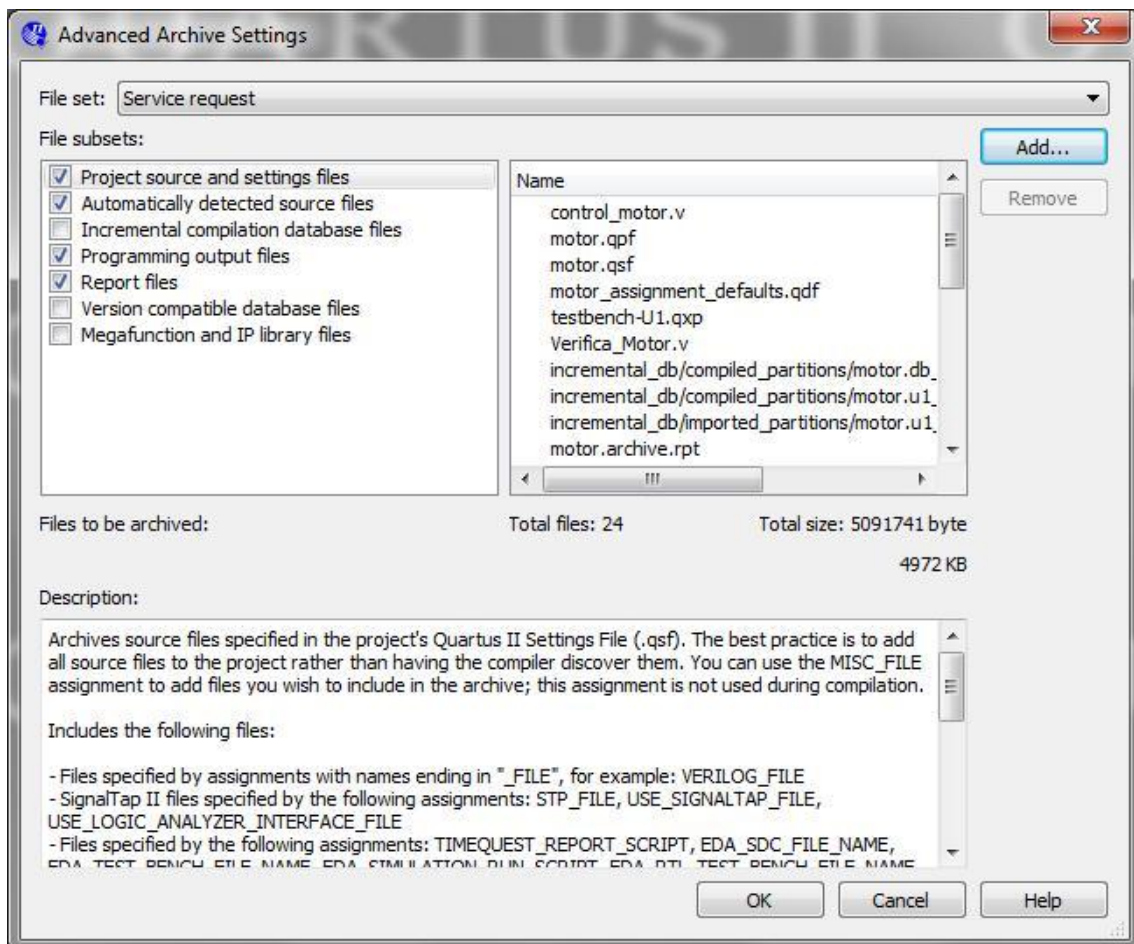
Advanced Archive Settings

File set: Service request

File subsets:

Add...

Remove

Project source and settings files
Automatically detected source files
Incremental compilation database files
Programming output files
Report files
Version compatible database files
Megafunction and IP library files

Name
control_motor.v
motor.qpf
motor.qsf
motor_assignment_defaults.qdf
testbench-U1.qxp
Verifica_Motor.v
incremental_db/compiled_partitions/motor.db_
incremental_db/compiled_partitions/motor.u1_
incremental_db/imported_partitions/motor.u1_
motor.archive.rpt

Files to be archived:

Total files: 24

Total size: 5091741 byte

4972 KB

Description:

Archives source files specified in the project's Quartus II Settings File (.qsf). The best practice is to add all source files to the project rather than having the compiler discover them. You can use the MISC_FILE assignment to add files you wish to include in the archive; this assignment is not used during compilation.

Includes the following files:

- Files specified by assignments with names ending in "_FILE", for example: VERILOG_FILE
- SignalTap II files specified by the following assignments: STP_FILE, USE_SIGNALTAP_FILE, USE_LOGIC_ANALYZER_INTERFACE_FILE
- Files specified by the following assignments: TIMEQUEST_REPORT_SCRIPT, EDA_SDC_FILE_NAME, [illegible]

OK

Cancel

Help